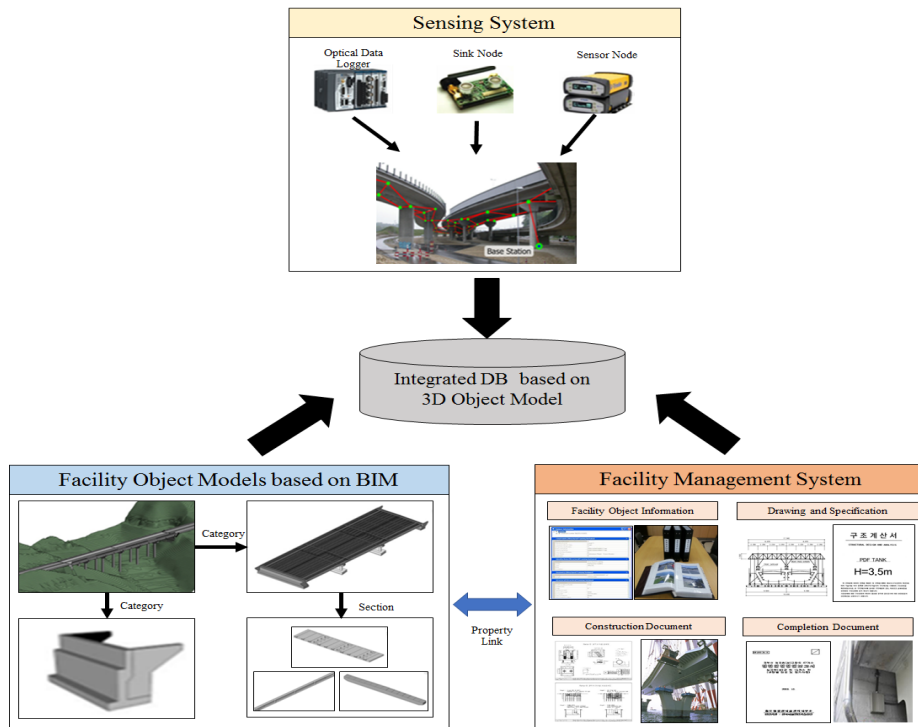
Sensing System

Optical Data Logger

Sink Node

Sensor Node

Base Station

Integrated DB based on 3D Object Model

Facility Object Models based on BIM

Category

Category

Section

Property Link

Facility Management System

Facility Object Information

Drawing and Specification

구 조 계 산 서

PDF TANK

H=3,5m

Construction Document

Completion Document